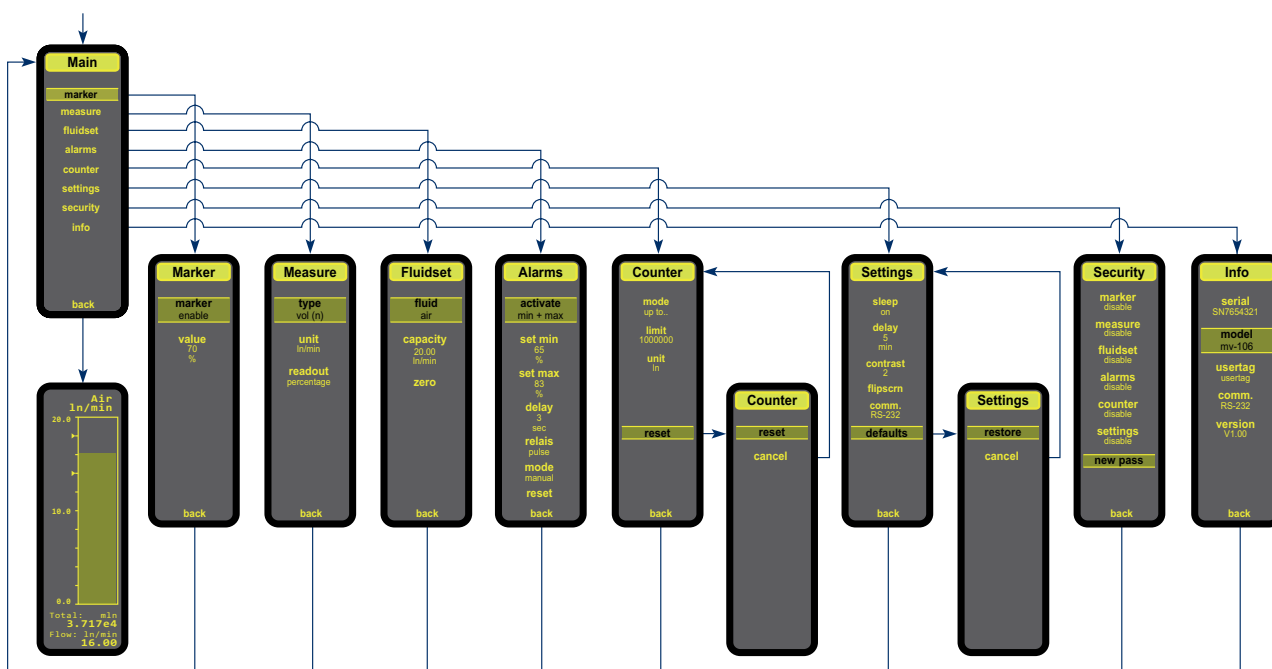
Main
marker
measure
fluidset
alarms
counter
settings
security
info
back

Air
ln/min
20.0
10.0
0.0
Total: mln
3.717e4
Flow: ln/min
16.00

Marker
marker
enable
value
70
%
back

Measure
type
vol (n)
unit
ln/min
readout
percentage
back

Fluidset
fluid
air
capacity
20.00
ln/min
zero
back

Alarms
activate
min + max
set min
65
%
set max
83
%
delay
3
sec
relais
pulse
mode
manual
reset
back

Counter
mode
up to...
limit
1000000
unit
ln
reset
back

Counter
reset
cancel

Settings
sleep
on
delay
5
min
contrast
2
flipscrn
comm.
RS-232
defaults
back

Settings
restore
cancel

Security
marker
disable
measure
disable
fluidset
disable
alarms
disable
counter
disable
settings
disable
new pass
back

Info
serial
SN7654321
model
mv-106
usertag
usertag
comm.
RS-232
version
V1.00
back